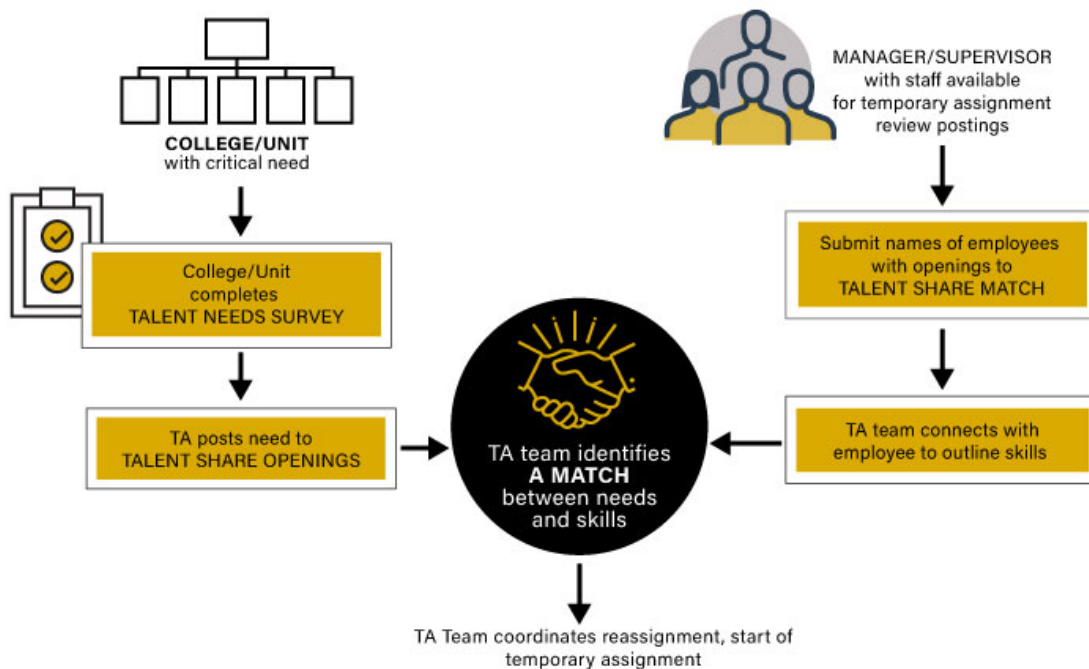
COLLEGE/UNIT
with critical need

College/Unit completes TALENT NEEDS SURVEY

TA posts need to TALENT SHARE OPENINGS

MANAGER/SUPERVISOR with staff available for temporary assignment review postings

Submit names of employees with openings to TALENT SHARE MATCH

TA team connects with employee to outline skills

TA team identifies **A MATCH** between needs and skills

TA Team coordinates reassignment, start of temporary assignment